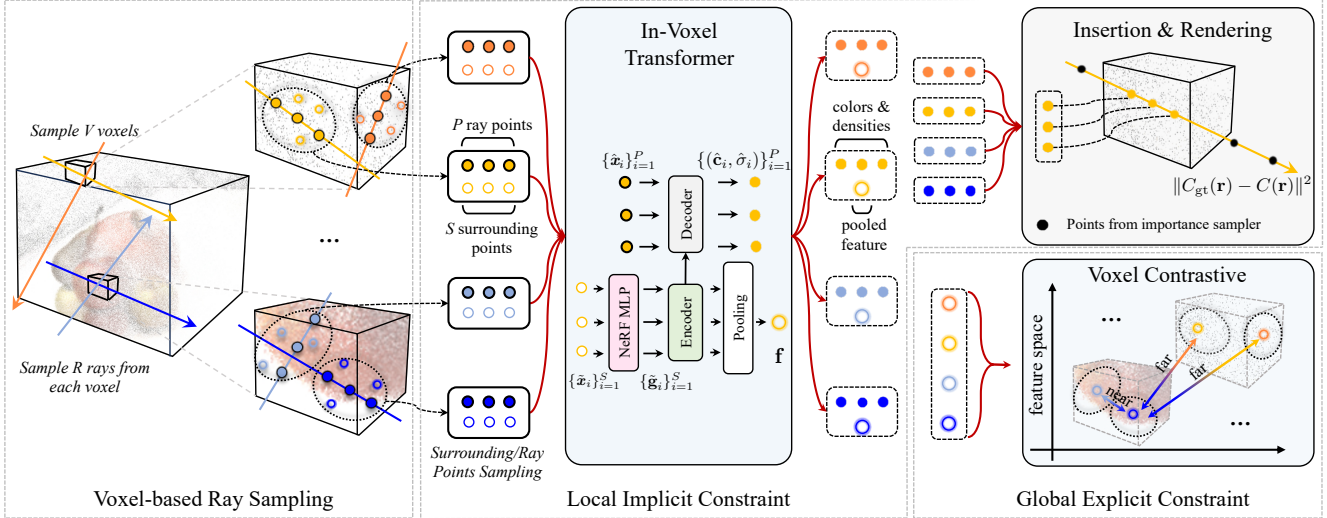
Sample V voxels

...

Sample R rays from each voxel

Voxel-based Ray Sampling

P ray points

S surrounding points

Surrounding/Ray Points Sampling

In-Voxel Transformer

$\{\hat{\boldsymbol{x}}_i\}_{i=1}^P$

$\{(\hat{\mathbf{c}}_i, \hat{\sigma}_i)\}_{i=1}^P$

Decoder

NeRF MLP

Encoder

Pooling

$\{\tilde{\boldsymbol{x}}_i\}_{i=1}^S$

$\{\tilde{\mathbf{g}}_i\}_{i=1}^S$

$\mathbf{f}$

colors & densities

pooled feature

Local Implicit Constraint

Insertion & Rendering

$\|C_{\text{gt}}(\mathbf{r}) - C(\mathbf{r})\|^2$

Points from importance sampler

Voxel Contrastive

feature space

...

near

far

far

...

Global Explicit Constraint